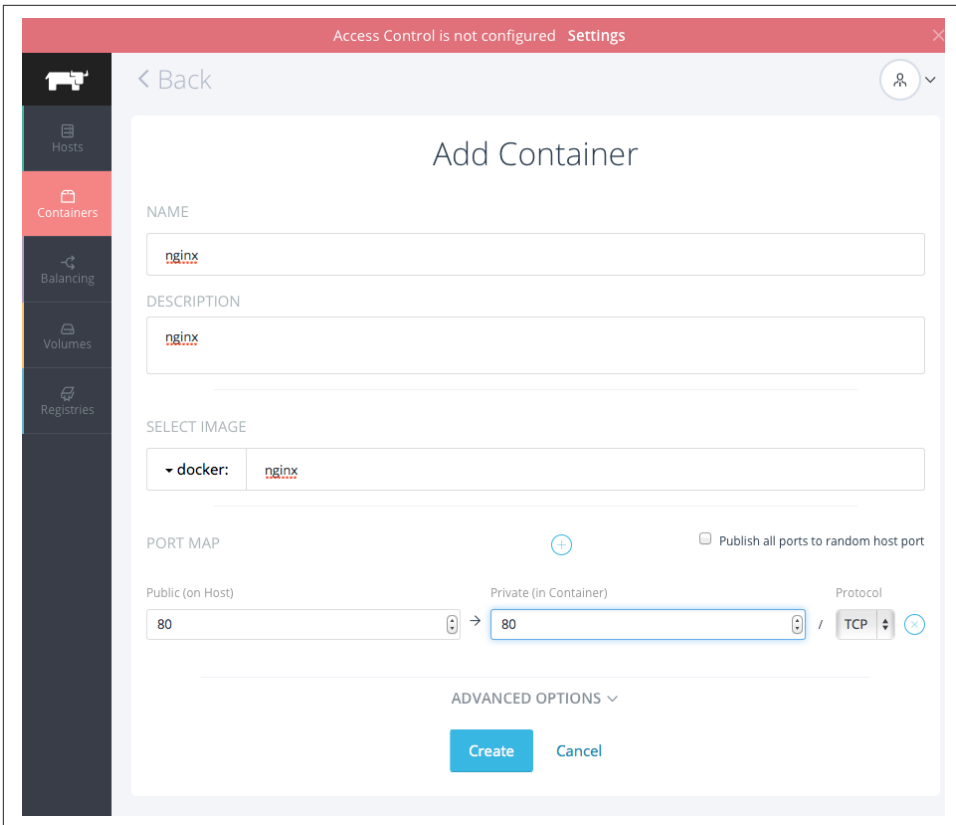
Access Control is not configured Settings

Hosts

Containers

Balancing

Volumes

Registries

< Back

Add Container

NAME

nginx

DESCRIPTION

nginx

SELECT IMAGE

docker: nginx

PORT MAP

Publish all ports to random host port

Public (on Host)

80

Private (in Container)

80

Protocol

TCP

ADVANCED OPTIONS

Create

Cancel